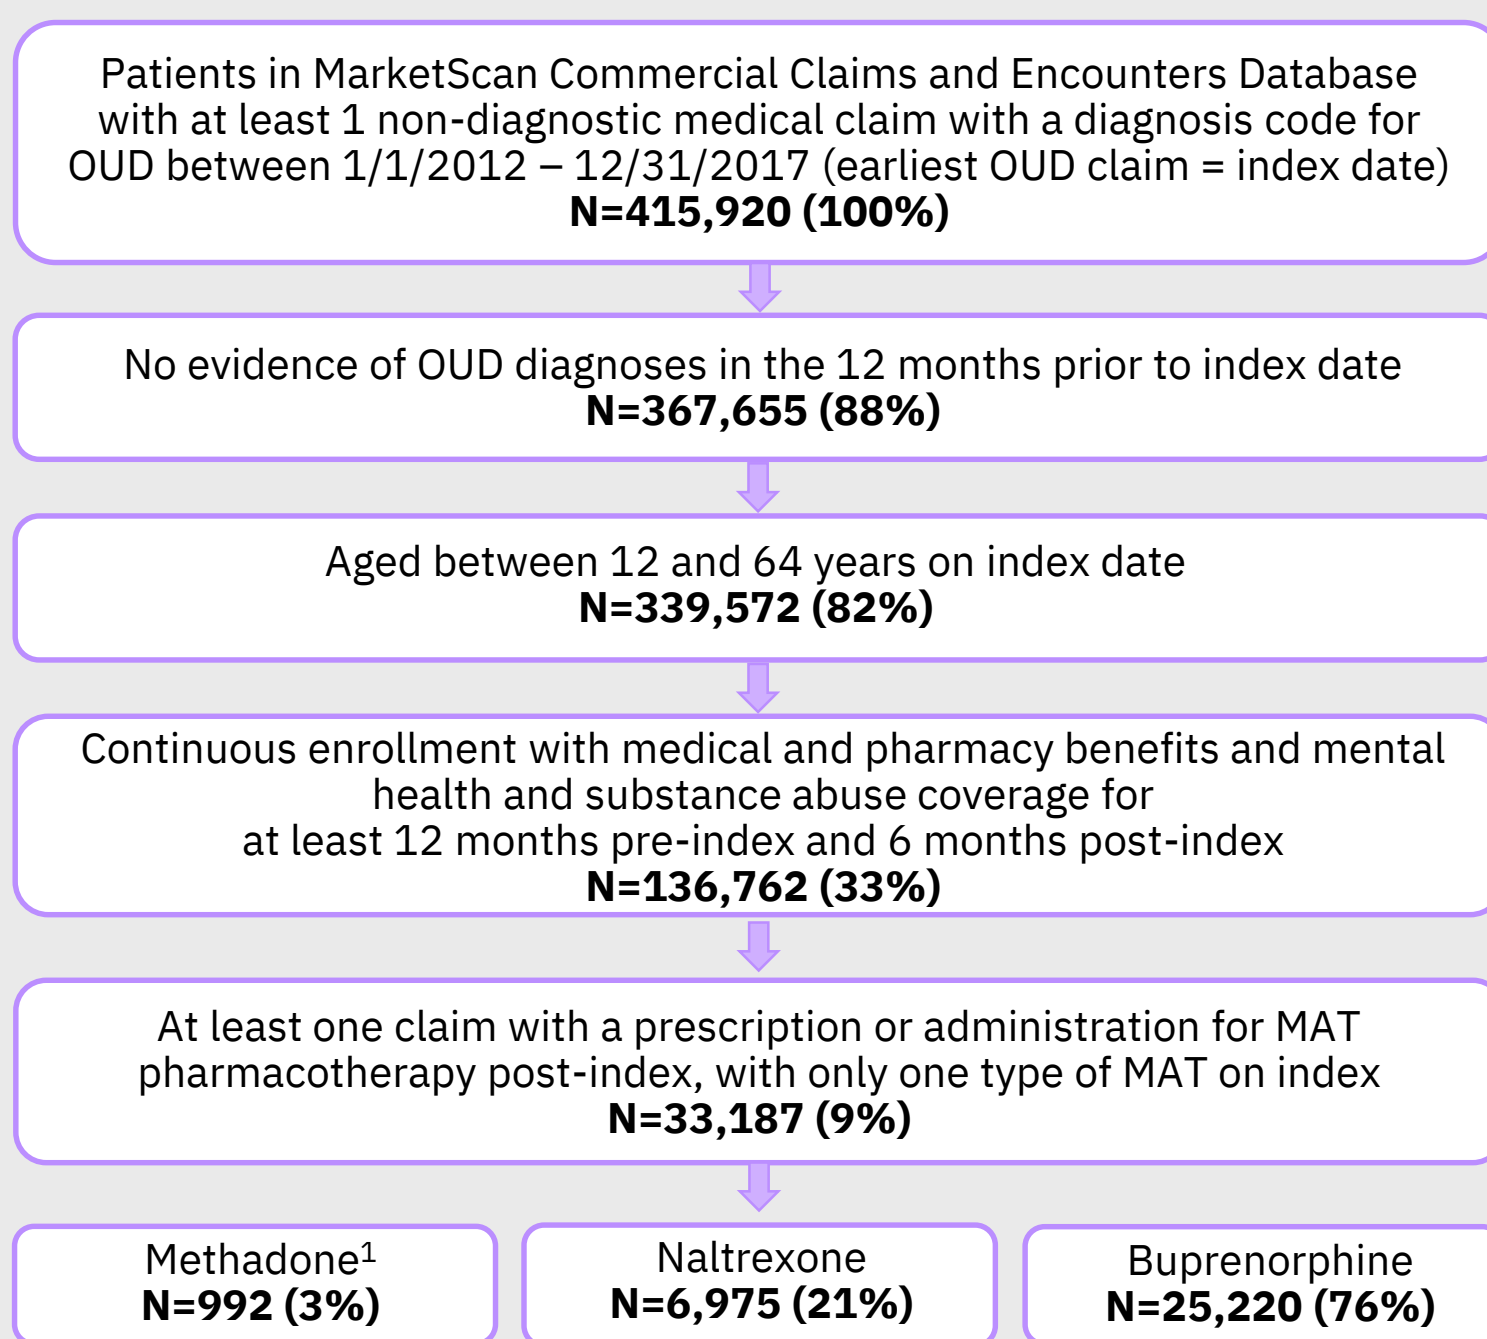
Patients in MarketScan Commercial Claims and Encounters Database with at least 1 non-diagnostic medical claim with a diagnosis code for OUD between 1/1/2012 – 12/31/2017 (earliest OUD claim = index date)
**N=415,920 (100%)**

No evidence of OUD diagnoses in the 12 months prior to index date
**N=367,655 (88%)**

Aged between 12 and 64 years on index date
**N=339,572 (82%)**

Continuous enrollment with medical and pharmacy benefits and mental health and substance abuse coverage for at least 12 months pre-index and 6 months post-index
**N=136,762 (33%)**

At least one claim with a prescription or administration for MAT pharmacotherapy post-index, with only one type of MAT on index
**N=33,187 (9%)**

Methadone$^1$
**N=992 (3%)**

Naltrexone
**N=6,975 (21%)**

Buprenorphine
**N=25,220 (76%)**